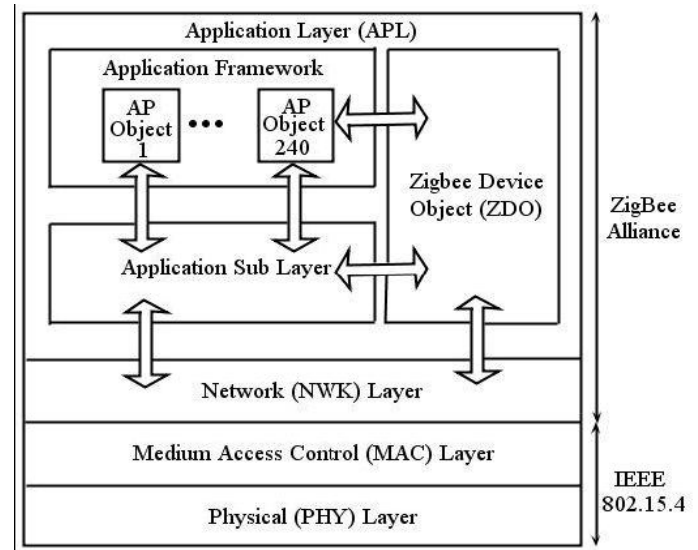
Application Layer (APL)

Application Framework

AP Object 1

•••

AP Object 240

Zigbee Device Object (ZDO)

ZigBee Alliance

Application Sub Layer

Network (NWK) Layer

Medium Access Control (MAC) Layer

IEEE 802.15.4

Physical (PHY) Layer